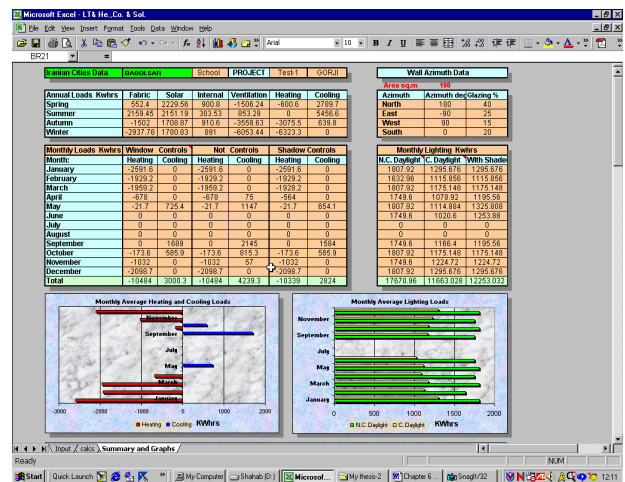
Microsoft Excel - LT& He.,Co. & Sol.

File Edit View Insert Format Tools Data Window Help

Arial 10 B I U

BR21 =

Iranian Cities Data | BABOLSAR | School | PROJECT | Test-1 | GORJI

Wall Azimuth Data

Aree sq.m 100

| Azimuth | Azimuth deg | Glazing % |
|---|---|---|
| North | 180 | 40 |
| East | -90 | 25 |
| West | 90 | 15 |
| South | 0 | 20 |

| Annual Loads Kwhrs | Fabric | Solar | Internal | Ventilation | Heating | Cooling |
|---|---|---|---|---|---|---|
| Spring | 552.4 | 2229.56 | 900.8 | -1506.24 | -600.6 | 2789.7 |
| Summer | 2159.45 | 2151.19 | 303.53 | 853.29 | 0 | 5456.6 |
| Autumn | -1502 | 1708.87 | 910.6 | -3558.63 | -3075.5 | 639.8 |
| Winter | -2937.76 | 1780.83 | 891 | -6053.44 | -6323.3 | 0 |

| Monthly Loads Kwhrs | Window Controls | | Not Controls | | Shadow Controls | |
|---|---|---|---|---|---|---|
| Month: | Heating | Cooling | Heating | Cooling | Heating | Cooling |
| January | -2591.6 | 0 | -2591.6 | 0 | -2591.6 | 0 |
| February | -1929.2 | 0 | -1929.2 | 0 | -1929.2 | 0 |
| March | -1959.2 | 0 | -1959.2 | 0 | -1928.2 | 0 |
| April | -678 | 0 | -678 | 75 | -564 | 0 |
| May | -21.7 | 725.4 | -21.7 | 1147 | -21.7 | 654.1 |
| June | 0 | 0 | 0 | 0 | 0 | 0 |
| July | 0 | 0 | 0 | 0 | 0 | 0 |
| August | 0 | 0 | 0 | 0 | 0 | 0 |
| September | 0 | 1689 | 0 | 2145 | 0 | 1584 |
| October | -173.6 | 585.9 | -173.6 | 815.3 | -173.6 | 585.9 |
| November | -1032 | 0 | -1032 | 57 | -1032 | 0 |
| December | -2098.7 | 0 | -2098.7 | 0 | -2098.7 | 0 |
| Total | -10484 | 3000.3 | -10484 | 4239.3 | -10339 | 2824 |

| Monthly Lighting Kwhrs | | |
|---|---|---|
| N.C. Daylight | C. Daylight | With Shade |
| 1807.92 | 1295.676 | 1295.676 |
| 1632.96 | 1115.856 | 1115.856 |
| 1807.92 | 1175.148 | 1175.148 |
| 1749.6 | 1078.92 | 1195.56 |
| 1807.92 | 1114.884 | 1325.808 |
| 1749.6 | 1020.6 | 1253.88 |
| 0 | 0 | 0 |
| 0 | 0 | 0 |
| 1749.6 | 1166.4 | 1195.56 |
| 1807.92 | 1175.148 | 1175.148 |
| 1749.6 | 1224.72 | 1224.72 |
| 1807.92 | 1295.676 | 1295.676 |
| 17670.96 | 11663.028 | 12253.032 |

Monthly Average Heating and Cooling Loads
November
September
July
May
March
January
-3000 -2000 -1000 0 1000 2000
Heating Cooling
KWhrs

Monthly Average Lighting Loads
November
September
July
May
March
January
0 500 1000 1500 2000
N.C. Daylight C. Daylight
KWhrs

Input / calcs / Summary and Graphs /

Ready NUM

Start | Quick Launch | My Computer | Shahab (D:) | Microsof... | My thesis-2 | Chapter 6 ... | Snagit/32 | 12:11